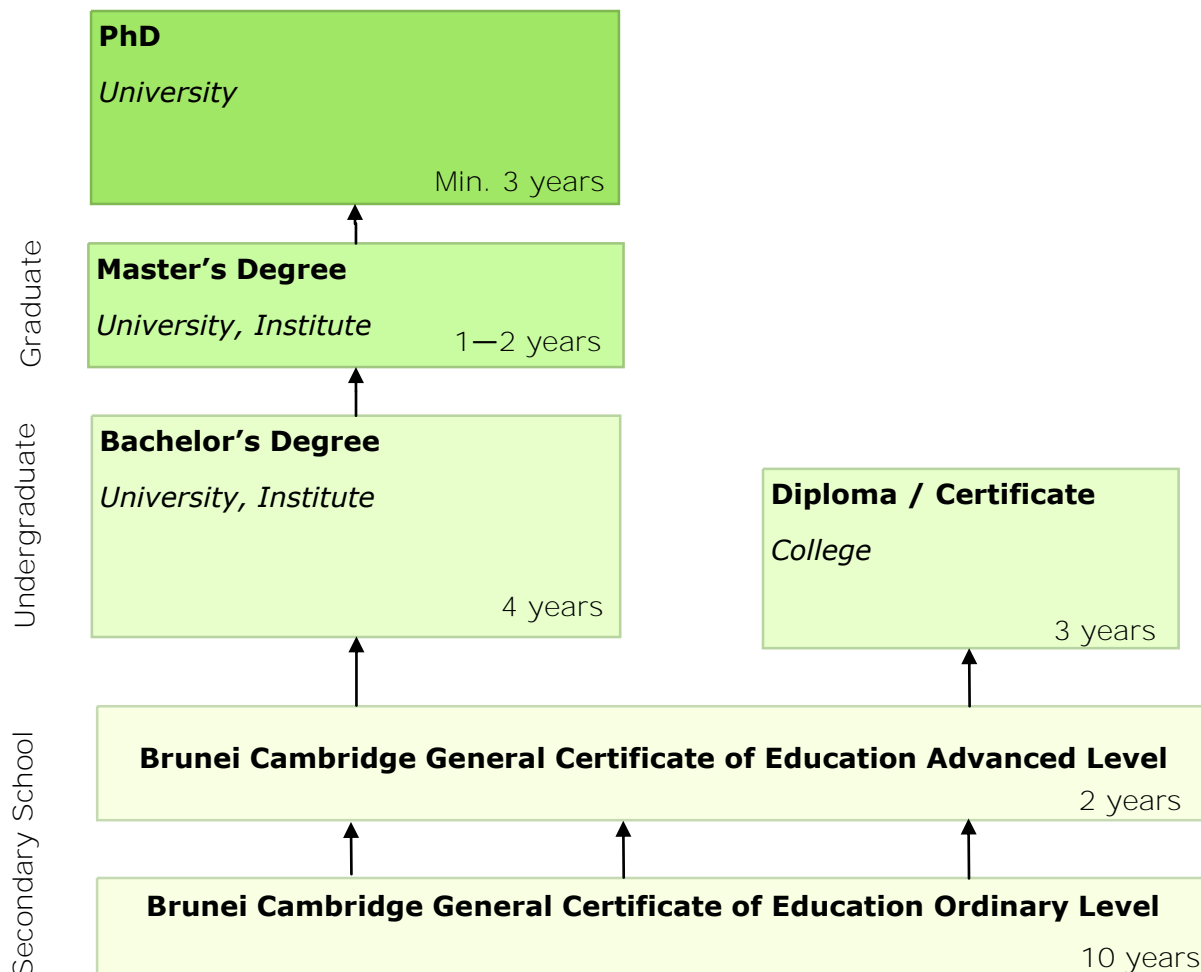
PhD

University

Min. 3 years

Graduate

Master's Degree

University, Institute

1—2 years

Undergraduate

Bachelor's Degree

University, Institute

4 years

Diploma / Certificate

College

3 years

Secondary School

Brunei Cambridge General Certificate of Education Advanced Level

2 years

Brunei Cambridge General Certificate of Education Ordinary Level

10 years